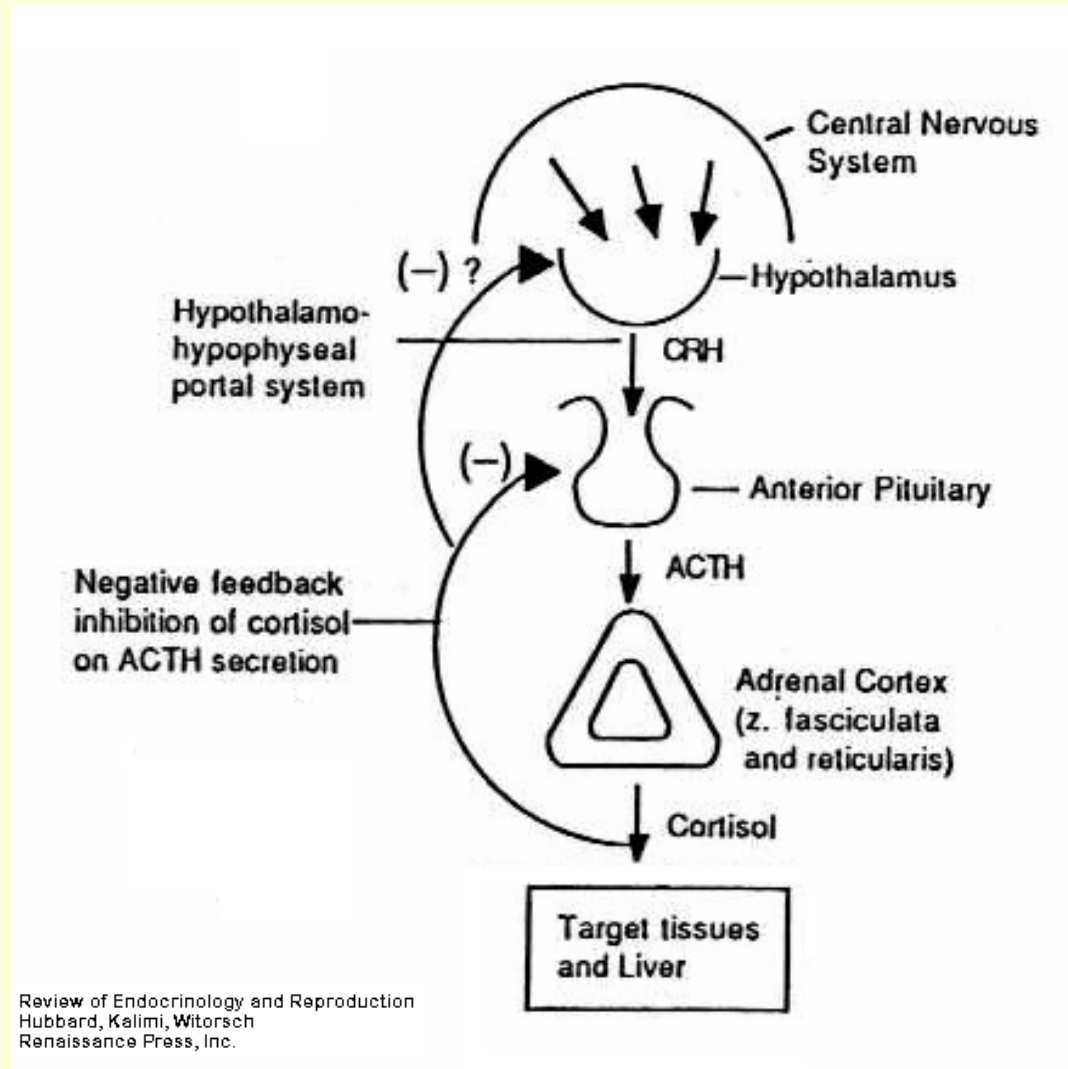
Central Nervous System

(−) ?

Hypothalamus

Hypothalamo-hypophyseal portal system

CRH

(−)

Anterior Pituitary

ACTH

Negative feedback inhibition of cortisol on ACTH secretion

Adrenal Cortex (z. fasciculata and reticularis)

Cortisol

Target tissues and Liver

Review of Endocrinology and Reproduction
Hubbard, Kalimi, Witorsch
Renaissance Press, Inc.